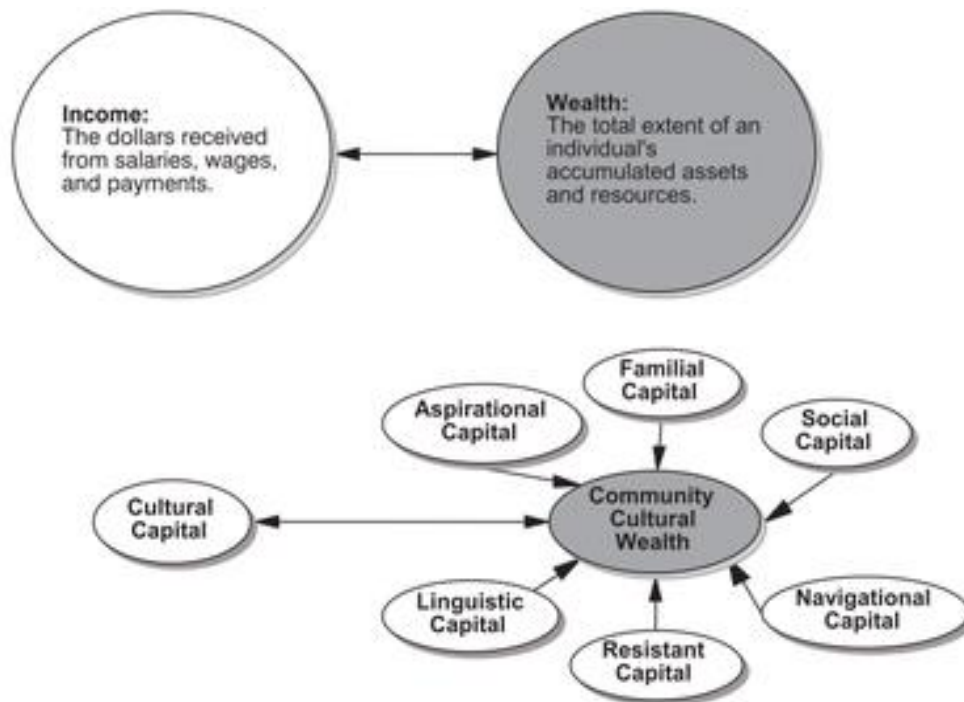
Income:
The dollars received from salaries, wages, and payments.

Wealth:
The total extent of an individual's accumulated assets and resources.

Familial Capital

Aspirational Capital

Social Capital

Cultural Capital

Community Cultural Wealth

Linguistic Capital

Navigational Capital

Resistant Capital